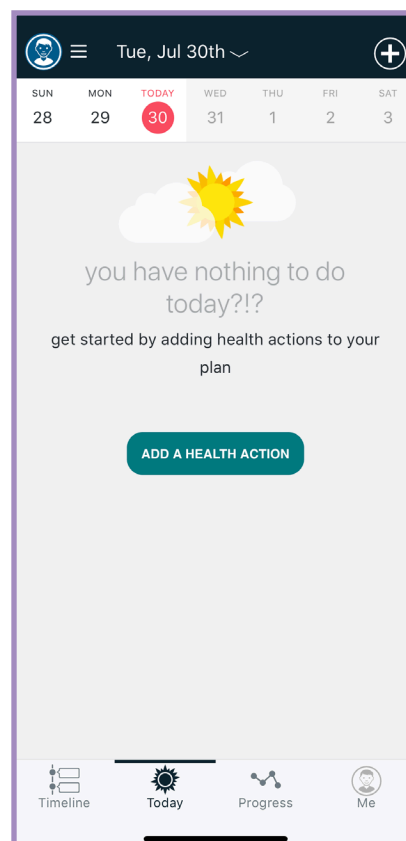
Tue, Jul 30th

| SUN | MON | TODAY | WED | THU | FRI | SAT |
|---|---|---|---|---|---|---|
| 28 | 29 | 30 | 31 | 1 | 2 | 3 |

you have nothing to do today?!?

get started by adding health actions to your plan

ADD A HEALTH ACTION

Timeline
Today
Progress
Me